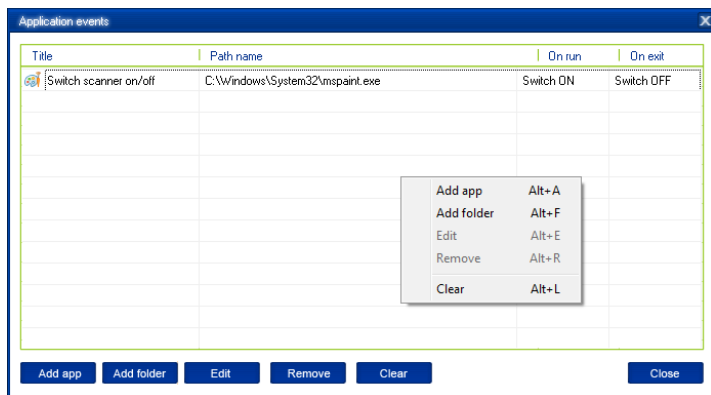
Application events

| Title | Path name | On run | On exit |
|---|---|---|---|
| Switch scanner on/off | C:\Windows\System32\mspaint.exe | Switch ON | Switch OFF |

Add app Alt+A
Add folder Alt+F
Edit Alt+E
Remove Alt+R
Clear Alt+L

Add app
Add folder
Edit
Remove
Clear
Close